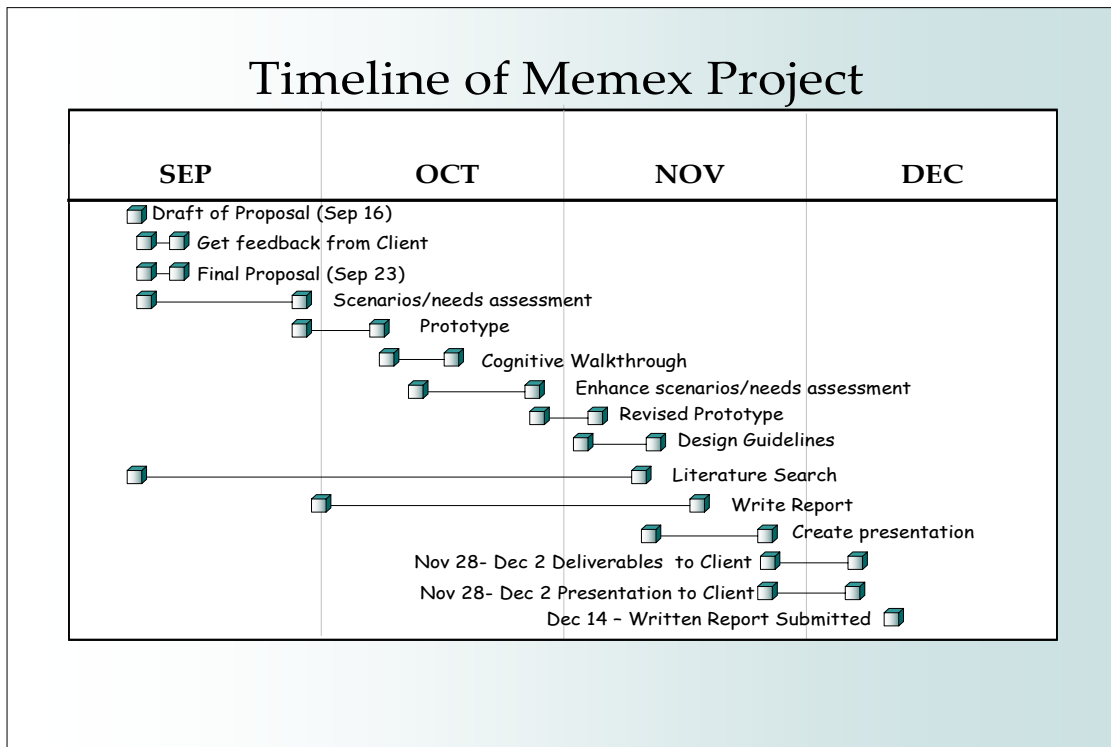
Timeline of Memex Project

SEP OCT NOV DEC

Draft of Proposal (Sep 16)

Get feedback from Client

Final Proposal (Sep 23)

Scenarios/needs assessment

Prototype

Cognitive Walkthrough

Enhance scenarios/needs assessment

Revised Prototype

Design Guidelines

Literature Search

Write Report

Create presentation

Nov 28- Dec 2 Deliverables to Client

Nov 28- Dec 2 Presentation to Client

Dec 14 – Written Report Submitted